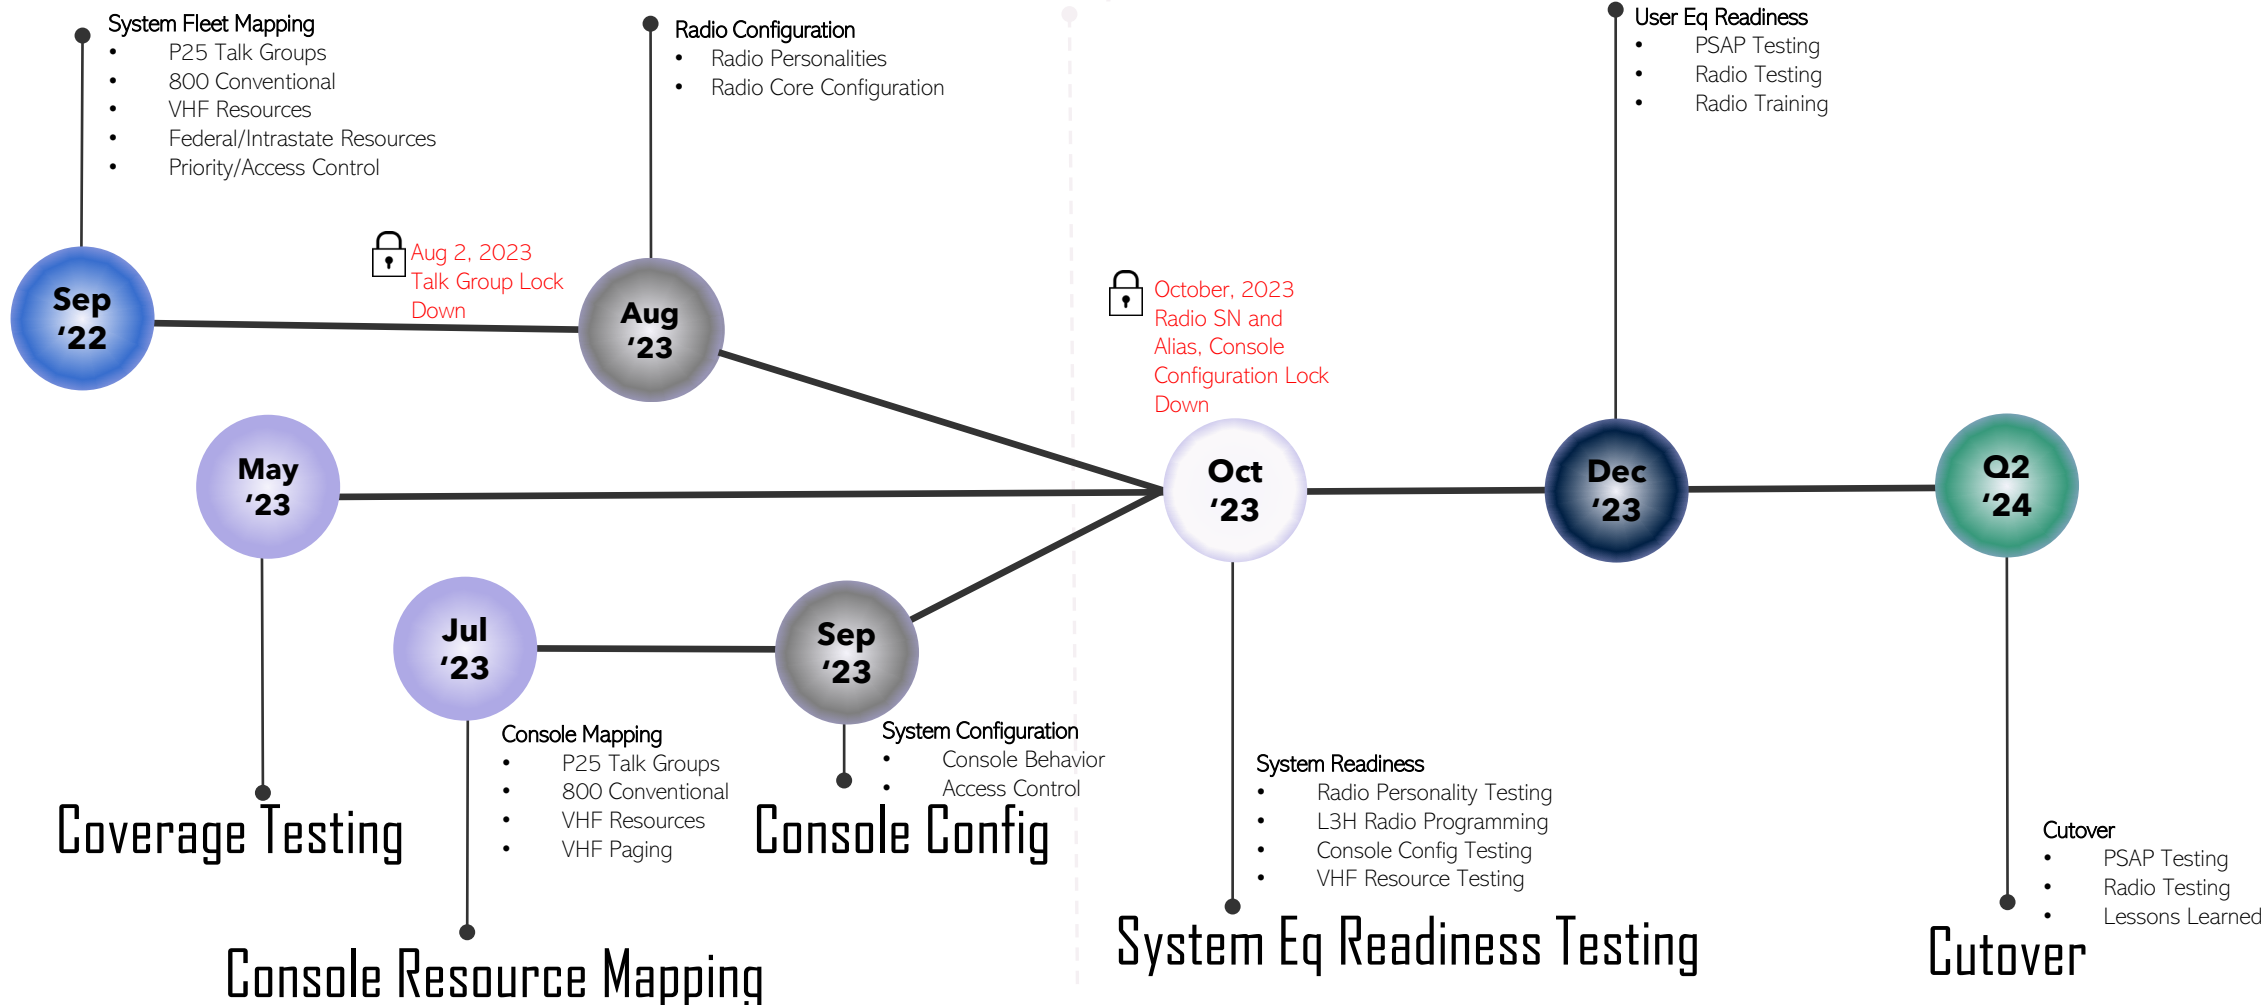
System Fleet Mapping
- P25 Talk Groups
- 800 Conventional
- VHF Resources
- Federal/Intrastate Resources
- Priority/Access Control

Radio Configuration
- Radio Personalities
- Radio Core Configuration

User Eq Readiness
- PSAP Testing
- Radio Testing
- Radio Training

Aug 2, 2023
Talk Group Lock Down

Sep '22

Aug '23

October, 2023
Radio SN and Alias, Console Configuration Lock Down

Oct '23

Dec '23

Q2 '24

May '23

Jul '23

Sep '23

Console Mapping
- P25 Talk Groups
- 800 Conventional
- VHF Resources
- VHF Paging

System Configuration
- Console Behavior
- Access Control

System Readiness
- Radio Personality Testing
- L3H Radio Programming
- Console Config Testing
- VHF Resource Testing

Cutover
- PSAP Testing
- Radio Testing
- Lessons Learned

Coverage Testing

Console Config

Console Resource Mapping

System Eq Readiness Testing

Cutover